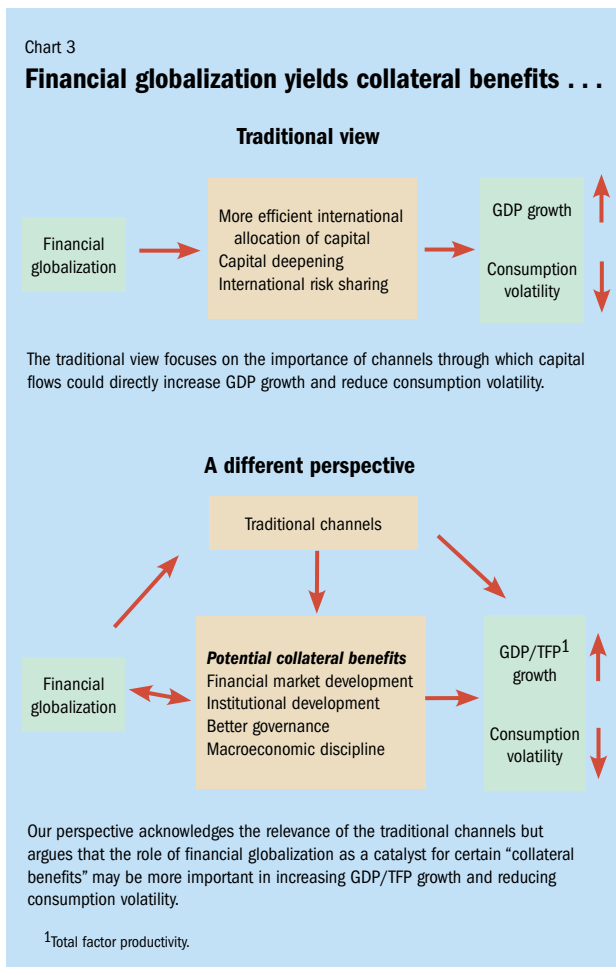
Chart 3

**Financial globalization yields collateral benefits . . .**

**Traditional view**

Financial globalization

More efficient international allocation of capital
Capital deepening
International risk sharing

GDP growth

Consumption volatility

The traditional view focuses on the importance of channels through which capital flows could directly increase GDP growth and reduce consumption volatility.

**A different perspective**

Traditional channels

Financial globalization

*Potential collateral benefits*
Financial market development
Institutional development
Better governance
Macroeconomic discipline

GDP/TFP$^1$ growth

Consumption volatility

Our perspective acknowledges the relevance of the traditional channels but argues that the role of financial globalization as a catalyst for certain "collateral benefits" may be more important in increasing GDP/TFP growth and reducing consumption volatility.

$^1$Total factor productivity.